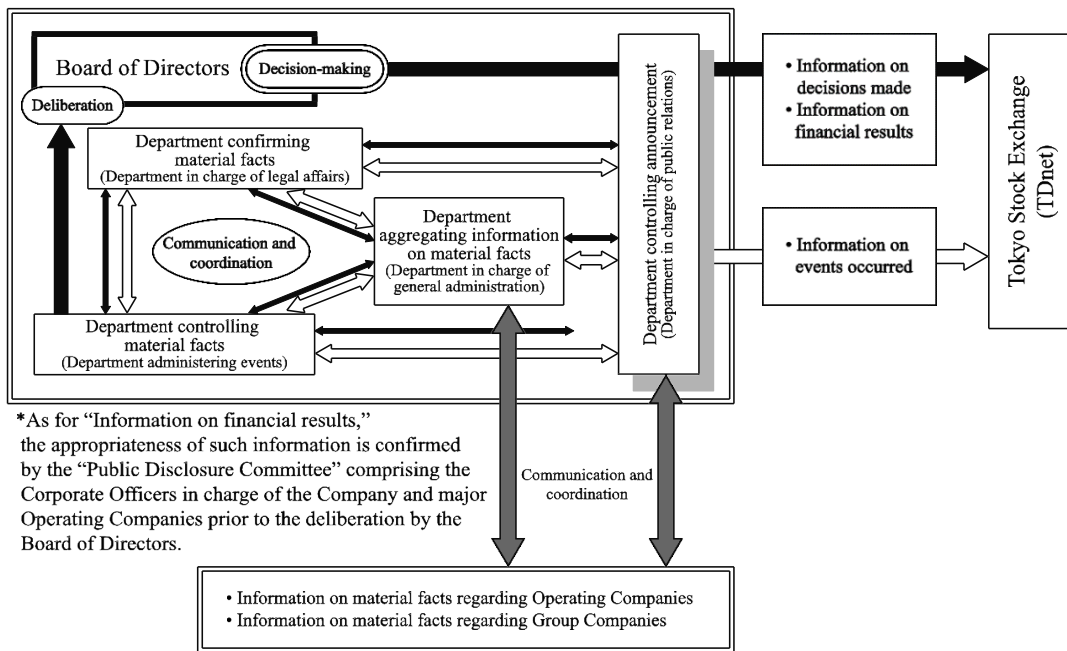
Board of Directors

Decision-making

Deliberation

Department confirming material facts (Department in charge of legal affairs)

Communication and coordination

Department aggregating information on material facts (Department in charge of general administration)

Department controlling material facts (Department administering events)

Department controlling announcement (Department in charge of public relations)

• Information on decisions made
• Information on financial results

• Information on events occurred

Tokyo Stock Exchange (TDnet)

*As for "Information on financial results," the appropriateness of such information is confirmed by the "Public Disclosure Committee" comprising the Corporate Officers in charge of the Company and major Operating Companies prior to the deliberation by the Board of Directors.

Communication and coordination

• Information on material facts regarding Operating Companies
• Information on material facts regarding Group Companies